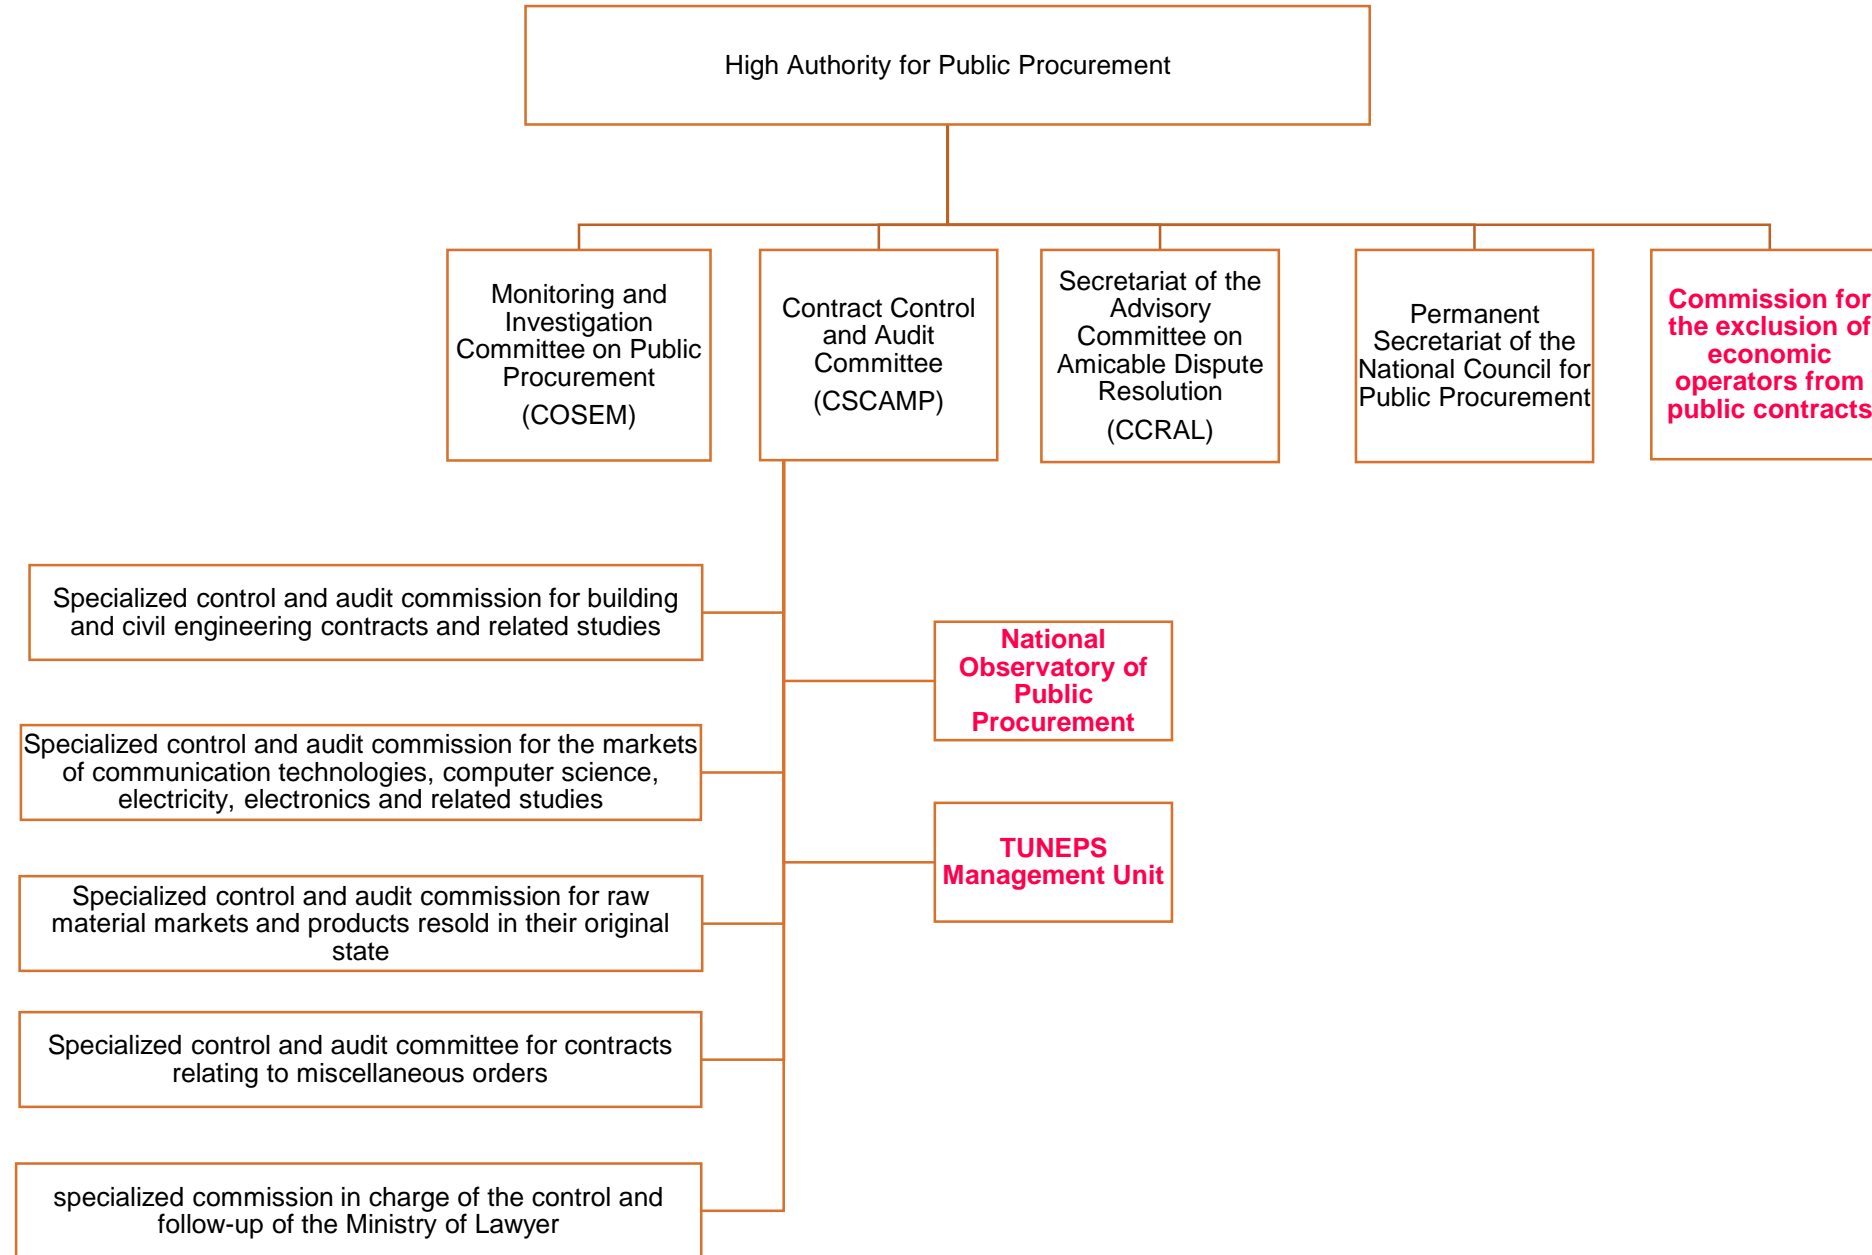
High Authority for Public Procurement

Monitoring and Investigation Committee on Public Procurement (COSEM)

Contract Control and Audit Committee (CSCAMP)

Secretariat of the Advisory Committee on Amicable Dispute Resolution (CCRAL)

Permanent Secretariat of the National Council for Public Procurement

Commission for the exclusion of economic operators from public contracts

Specialized control and audit commission for building and civil engineering contracts and related studies

National Observatory of Public Procurement

Specialized control and audit commission for the markets of communication technologies, computer science, electricity, electronics and related studies

TUNEPS Management Unit

Specialized control and audit commission for raw material markets and products resold in their original state

Specialized control and audit committee for contracts relating to miscellaneous orders

specialized commission in charge of the control and follow-up of the Ministry of Lawyer